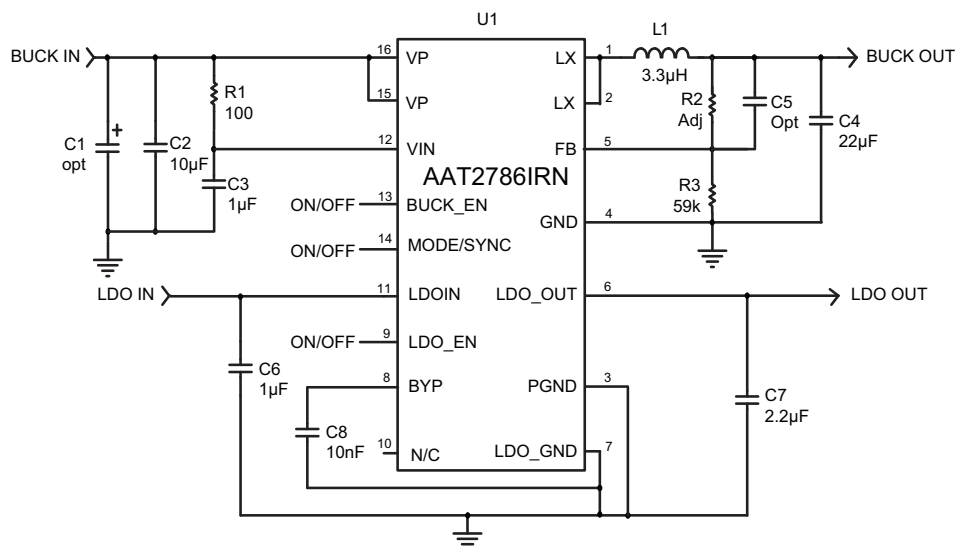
U1

BUCK IN

16 VP
15 VP
12 VIN
13 BUCK_EN
14 MODE/SYNC
11 LDOIN
9 LDO_EN
8 BYP
10 N/C

LX 1
LX 2
FB 5
GND 4
LDO_OUT 6
PGND 3
LDO_GND 7

AAT2786IRN

L1
3.3µH

BUCK OUT

R1
100

C1
opt

C2
10µF

C3
1µF

R2
Adj

C5
Opt

C4
22µF

R3
59k

ON/OFF

ON/OFF

LDO IN

LDO OUT

ON/OFF

C6
1µF

C8
10nF

C7
2.2µF